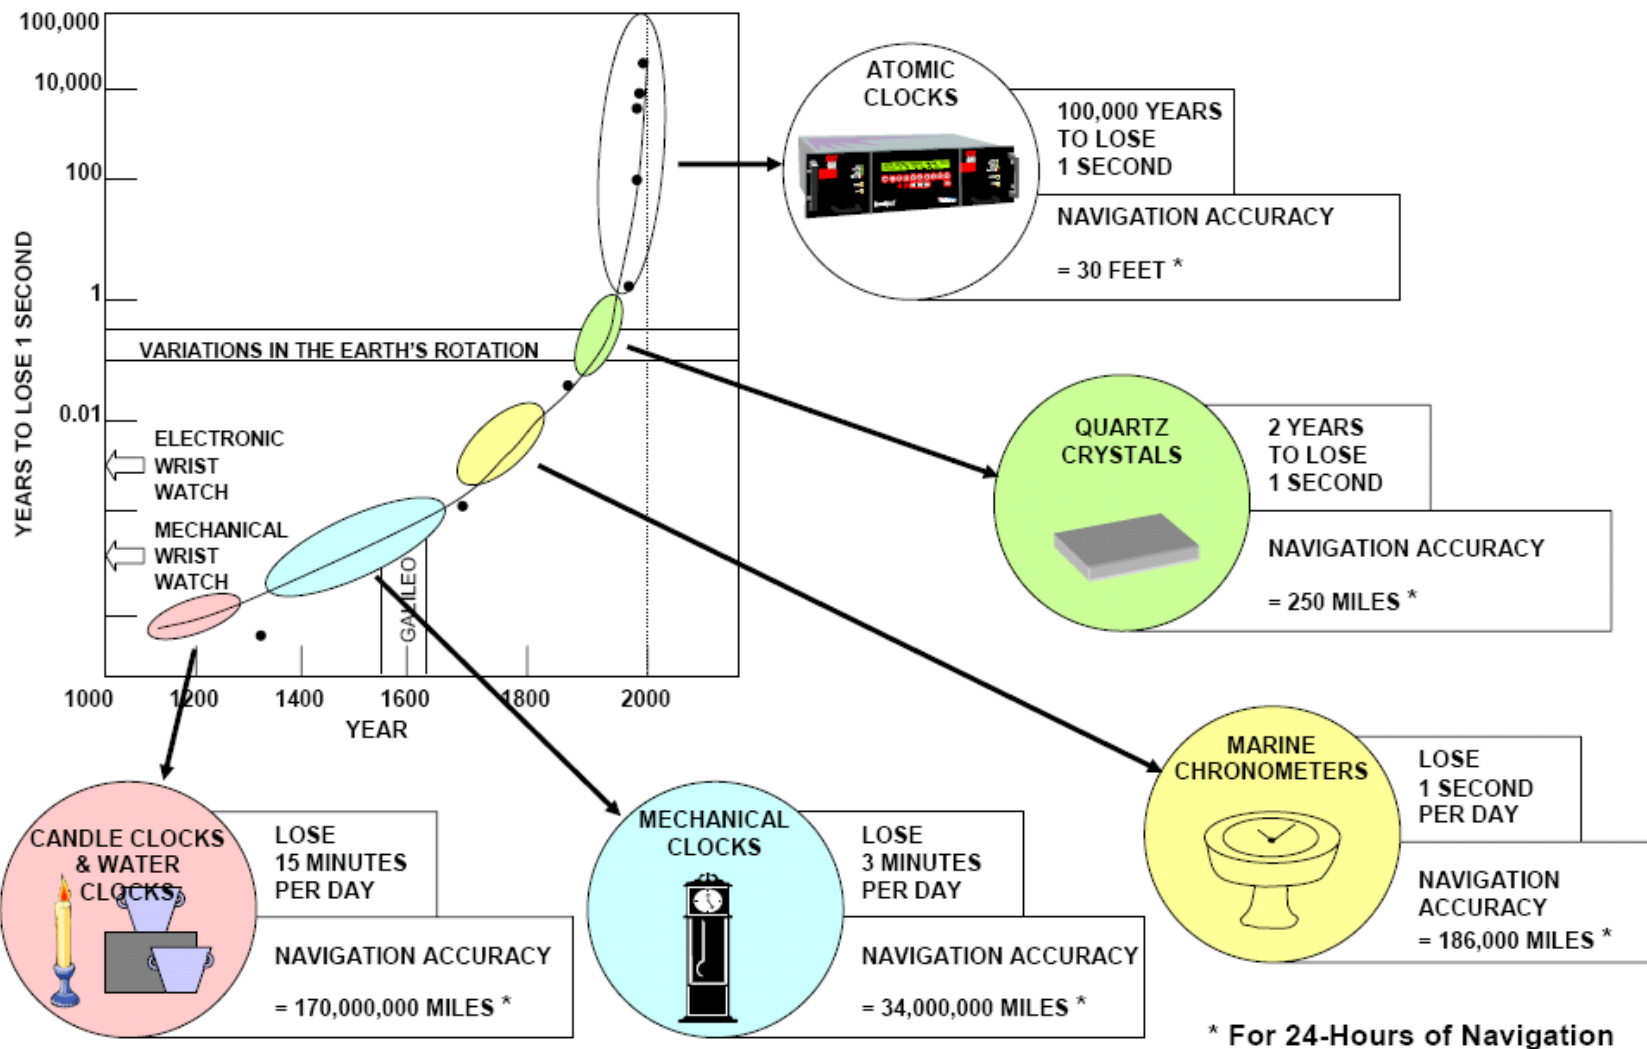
100,000
10,000
100
1
0.01
YEARS TO LOSE 1 SECOND
VARIATIONS IN THE EARTH'S ROTATION
ELECTRONIC WRIST WATCH
MECHANICAL WRIST WATCH
GALILEO
1000
1200
1400
1600
1800
2000
YEAR

ATOMIC CLOCKS
100,000 YEARS TO LOSE 1 SECOND
NAVIGATION ACCURACY
= 30 FEET *

QUARTZ CRYSTALS
2 YEARS TO LOSE 1 SECOND
NAVIGATION ACCURACY
= 250 MILES *

MARINE CHRONOMETERS
LOSE 1 SECOND PER DAY
NAVIGATION ACCURACY
= 186,000 MILES *

CANDLE CLOCKS & WATER CLOCKS
LOSE 15 MINUTES PER DAY
NAVIGATION ACCURACY
= 170,000,000 MILES *

MECHANICAL CLOCKS
LOSE 3 MINUTES PER DAY
NAVIGATION ACCURACY
= 34,000,000 MILES *

* For 24-Hours of Navigation